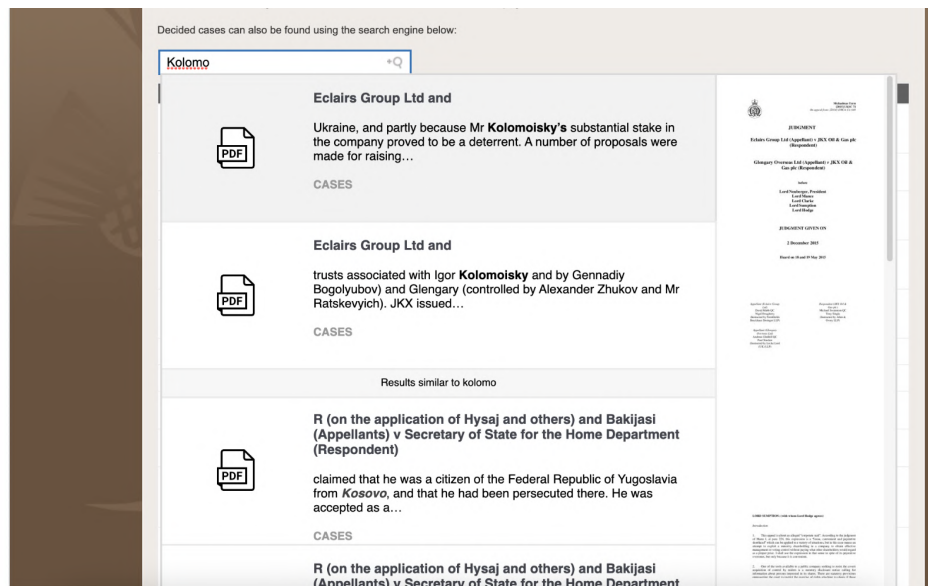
Decided cases can also be found using the search engine below:

Kolomo

PDF

Eclairs Group Ltd and

Ukraine, and partly because Mr **Kolomoisky's** substantial stake in the company proved to be a deterrent. A number of proposals were made for raising…

CASES

PDF

Eclairs Group Ltd and

trusts associated with Igor **Kolomoisky** and by Gennadiy Bogolyubov) and Glengary (controlled by Alexander Zhukov and Mr Ratskevyich). JKX issued…

CASES

Results similar to kolomo

PDF

R (on the application of Hysaj and others) and Bakijasi (Appellants) v Secretary of State for the Home Department (Respondent)

claimed that he was a citizen of the Federal Republic of Yugoslavia from *Kosovo*, and that he had been persecuted there. He was accepted as a…

CASES

R (on the application of Hysaj and others) and Bakijasi (Appellants) v Secretary of State for the Home Department

JUDGMENT

Eclairs Group Ltd (Appellant) v JKX Oil & Gas plc (Respondent)

Glengary Overseas Ltd (Appellant) v JKX Oil & Gas plc (Respondent)

before

Lord Neuberger, President
Lord Mance
Lord Clarke
Lord Sumption
Lord Hodge

JUDGMENT GIVEN ON

2 December 2015

Heard on 18 and 19 May 2015

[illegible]